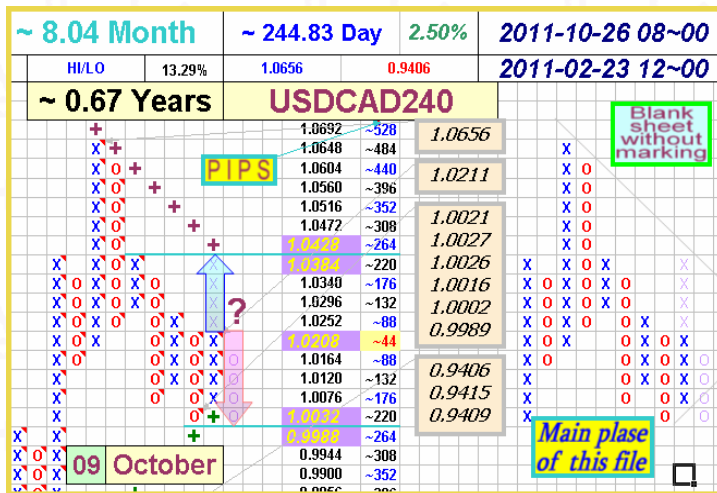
~ 8.04 Month | ~ 244.83 Day | 2.50% | 2011-10-26 08~00
HI/LO 13.29% 1.0656 0.9406 | 2011-02-23 12~00

~ 0.67 Years | USDCAD240

Blank sheet without marking

| Price | Pips |
|---|---|
| 1.0692 | ~528 |
| 1.0648 | ~484 |
| 1.0604 | ~440 |
| 1.0560 | ~396 |
| 1.0516 | ~352 |
| 1.0472 | ~308 |
| 1.0428 | ~264 |
| 1.0384 | ~220 |
| 1.0340 | ~176 |
| 1.0296 | ~132 |
| 1.0252 | ~88 |
| 1.0208 | ~44 |
| 1.0164 | ~88 |
| 1.0120 | ~132 |
| 1.0076 | ~176 |
| 1.0032 | ~220 |
| 0.9988 | ~264 |
| 0.9944 | ~308 |
| 0.9900 | ~352 |

1.0656

1.0211

1.0021
1.0027
1.0026
1.0016
1.0002
0.9989

0.9406
0.9415
0.9409

PIPS

?

09 October

Main plase of this file